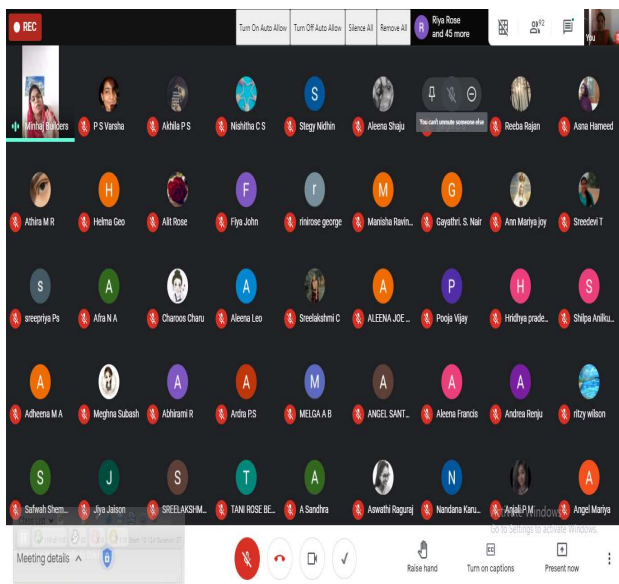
REC

Turn On Auto Allow | Turn Off Auto Allow | Silence All | Remove All

Riya Rose and 45 more

You

Minhaj Builders | P S Varsha | Akhila P S | Nishitha C S | Stegy Nidhin | Aleena Shaju | You can't unmute someone else | Reeba Rajan | Asna Hameed

S | H | F | r | M | G

Athira M R | Helma Geo | Alit Rose | Fiya John | rinirose george | Manisha Ravin... | Gayathri. S. Nair | Ann Mariya joy | Sreedevi T

S | A | A | A | P | H | S

sreepriya Ps | Afra N A | Charoos Charu | Aleena Leo | Sreelakshmi C | ALEENA JOE ... | Pooja Vijay | Hridhya prade... | Shilpa Anilku...

A | A | A | M | A | A | A

Adheena M A | Meghna Subash | Abhirami R | Ardra P.S | MELGA A B | ANGEL SANT... | Aleena Francis | Andrea Renju | ritzy wilson

S | J | S | T | A | N | A

Safwah Shem... | Jiya Jaison | SREELAKSHM... | TANI ROSE BE... | A Sandhra | Aswathi Raguraj | Nandana Karu... | Anjali P M | Angel Mariya

Activate Windows
Go to Settings to activate Windows.

Meeting details ^

Raise hand | Turn on captions | Present now